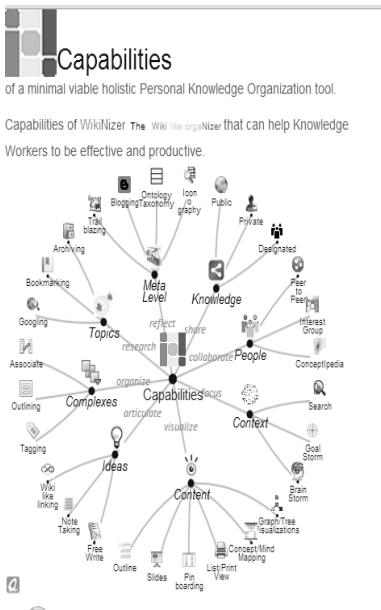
Capabilities

of a minimal viable holistic Personal Knowledge Organization tool.

Capabilities of WikiNizer The Wiki like orgaNizer that can help Knowledge Workers to be effective and productive.

Blogging
Ontology Taxonomy
Icon o graphy
Public
Private
Designated
Trail blazing
Archiving
Meta Level
Knowledge
Bookmarking
Peer to Peer
Googling
Interest Group
Topics
reflect
share
People
research
collaborate
ConceptIpedia
Associate
organize
Capabilities
focus
Outlining
Complexes
Context
Search
articulate
visualize
Tagging
Goal Storm
Ideas
Brain Storm
Wiki like linking
Content
Note Taking
Graph/Tree Visualizations
Free Write
Concept/Mind Mapping
Outline
Slides
Pin boarding
List/Print View